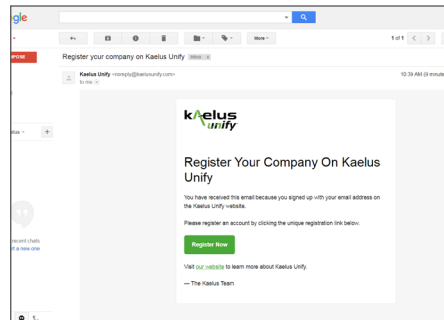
gle

POSE

More

1 of 1

Register your company on Kaelus Unify Inbox x

Kaelus Unify <noreply@kaelusunify.com>
to me

10:39 AM (9 minute

kaelus unify

Register Your Company On Kaelus Unify

You have received this email because you signed up with your email address on the Kaelus Unify website.

Please register an account by clicking the unique registration link below.

Register Now

Visit our website to learn more about Kaelus Unify.

— The Kaelus Team

elus

recent chats
t a new one